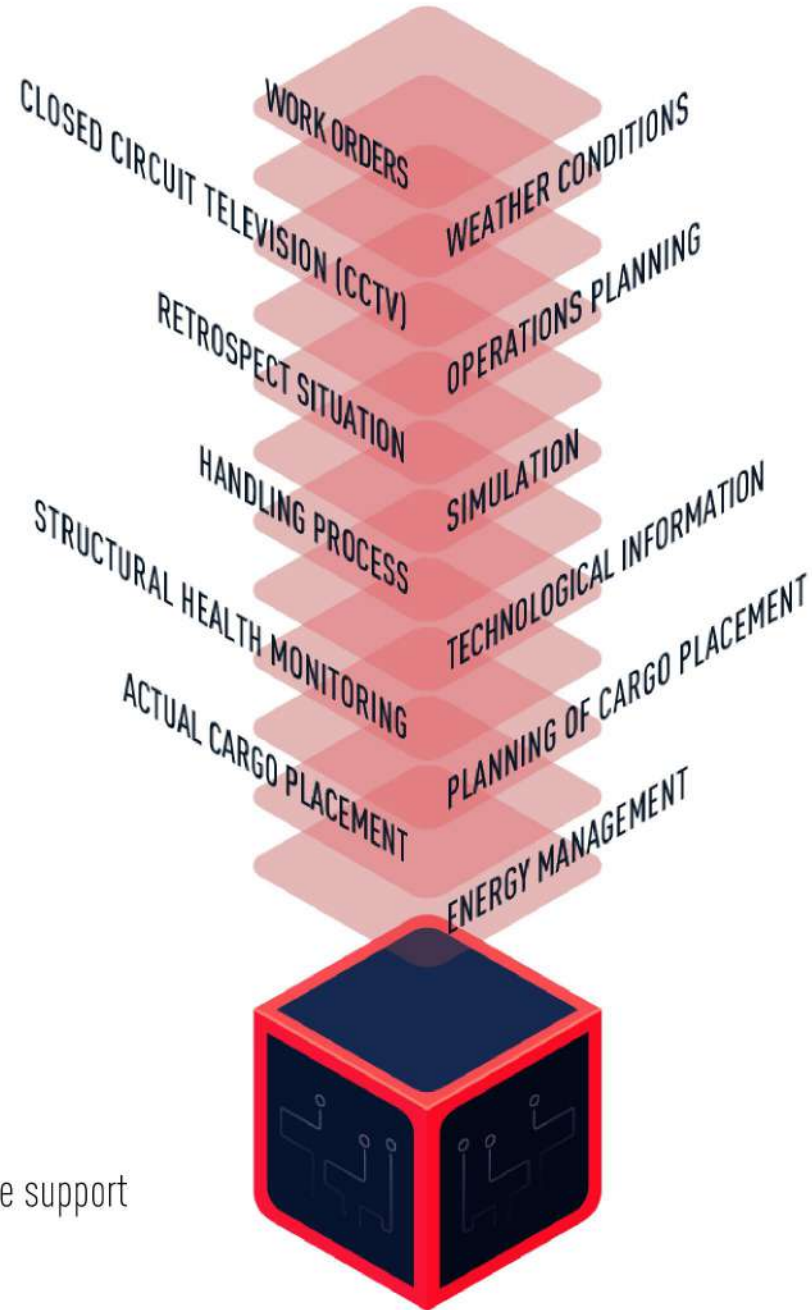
WORK ORDERS
CLOSED CIRCUIT TELEVISION (CCTV)
WEATHER CONDITIONS
OPERATIONS PLANNING
RETROSPECT SITUATION
SIMULATION
HANDLING PROCESS
TECHNOLOGICAL INFORMATION
STRUCTURAL HEALTH MONITORING
PLANNING OF CARGO PLACEMENT
ACTUAL CARGO PLACEMENT
ENERGY MANAGEMENT

e support